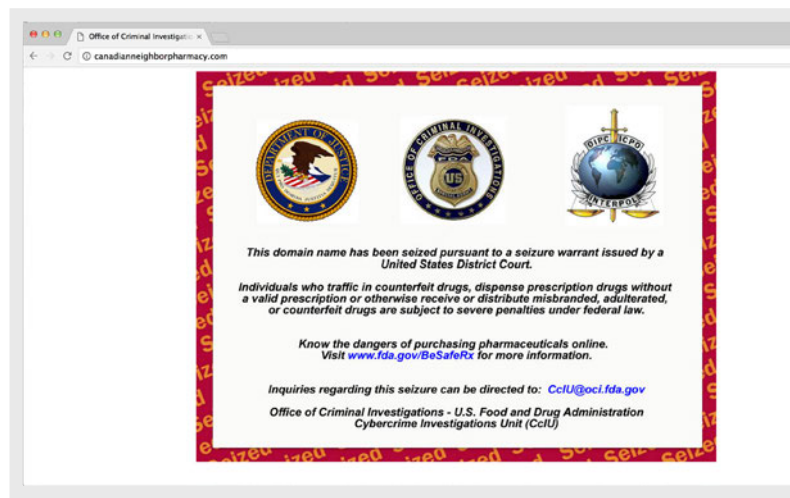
Office of Criminal Investigatio ×

canadianneighborpharmacy.com

DEPARTMENT OF JUSTICE

OFFICE OF CRIMINAL INVESTIGATIONS

US

OIPC ICPO

INTERPOL

This domain name has been seized pursuant to a seizure warrant issued by a United States District Court.

Individuals who traffic in counterfeit drugs, dispense prescription drugs without a valid prescription or otherwise receive or distribute misbranded, adulterated, or counterfeit drugs are subject to severe penalties under federal law.

Know the dangers of purchasing pharmaceuticals online. Visit www.fda.gov/BeSafeRx for more information.

Inquiries regarding this seizure can be directed to: CcIU@oci.fda.gov

Office of Criminal Investigations - U.S. Food and Drug Administration Cybercrime Investigations Unit (CcIU)